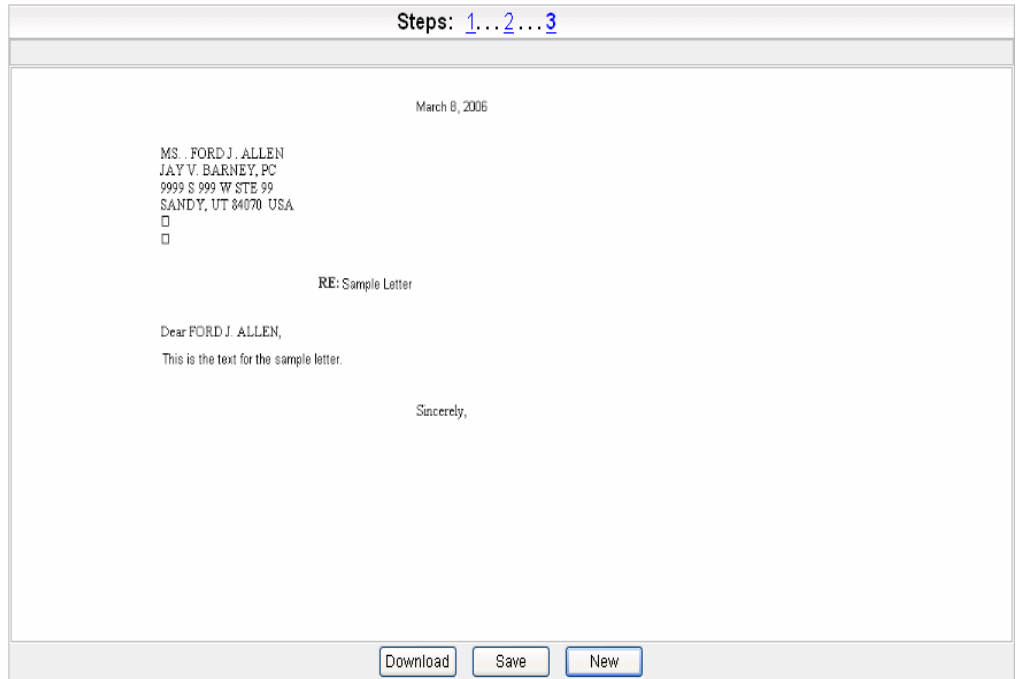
Steps: 1...2...3

March 8, 2006

MS. . FORD J . ALLEN
JAY V. BARNEY, PC
9999 S 999 W STE 99
SANDY, UT 84070 USA
□
□

RE: Sample Letter

Dear FORD J. ALLEN,

This is the text for the sample letter.

Sincerely,

Download Save New